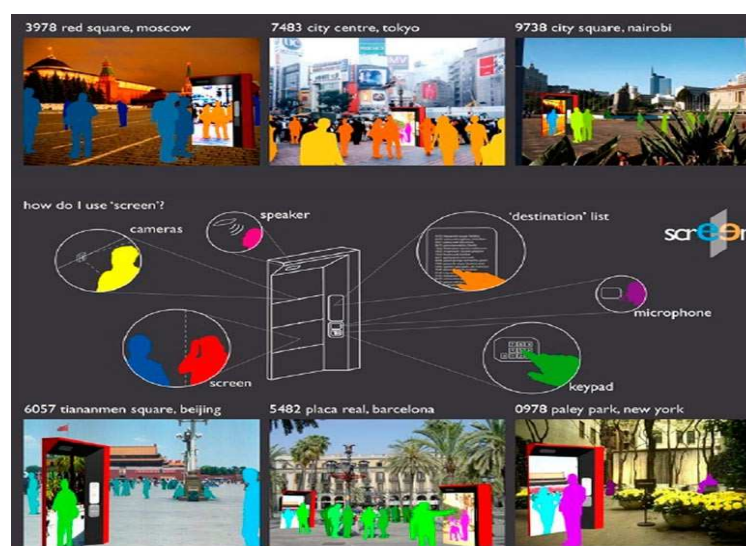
3978 red square, moscow

7483 city centre, tokyo

9738 city square, nairobi

how do I use 'screen'?

speaker

cameras

'destination' list

scrEEn

microphone

screen

keypad

6057 tiananmen square, beijing

5482 placa real, barcelona

0978 paley park, new york